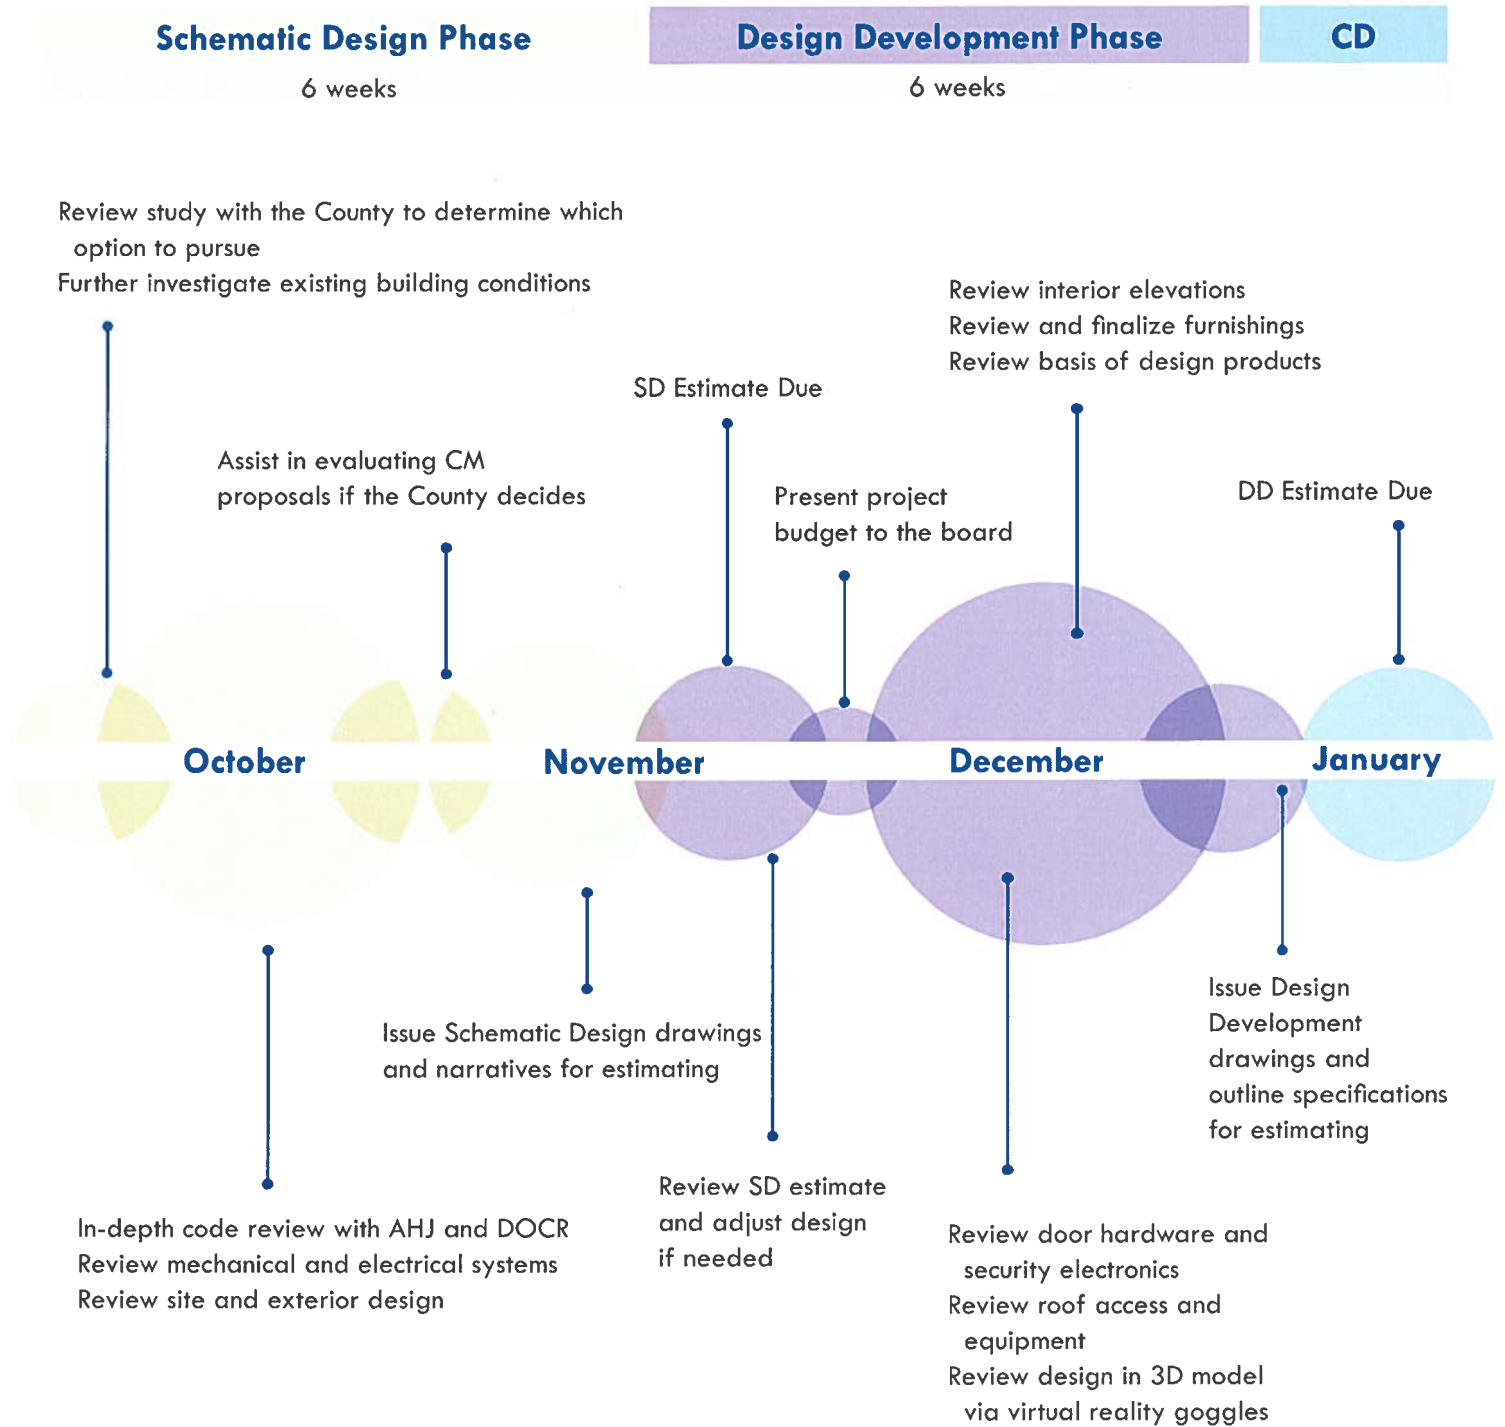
Schematic Design Phase
6 weeks

Design Development Phase
6 weeks

CD

Review study with the County to determine which option to pursue
Further investigate existing building conditions

Review interior elevations
Review and finalize furnishings
Review basis of design products

SD Estimate Due

Assist in evaluating CM proposals if the County decides

Present project budget to the board

DD Estimate Due

October

November

December

January

Issue Schematic Design drawings and narratives for estimating

Issue Design Development drawings and outline specifications for estimating

Review SD estimate and adjust design if needed

In-depth code review with AHJ and DOCR
Review mechanical and electrical systems
Review site and exterior design

Review door hardware and security electronics
Review roof access and equipment
Review design in 3D model via virtual reality goggles